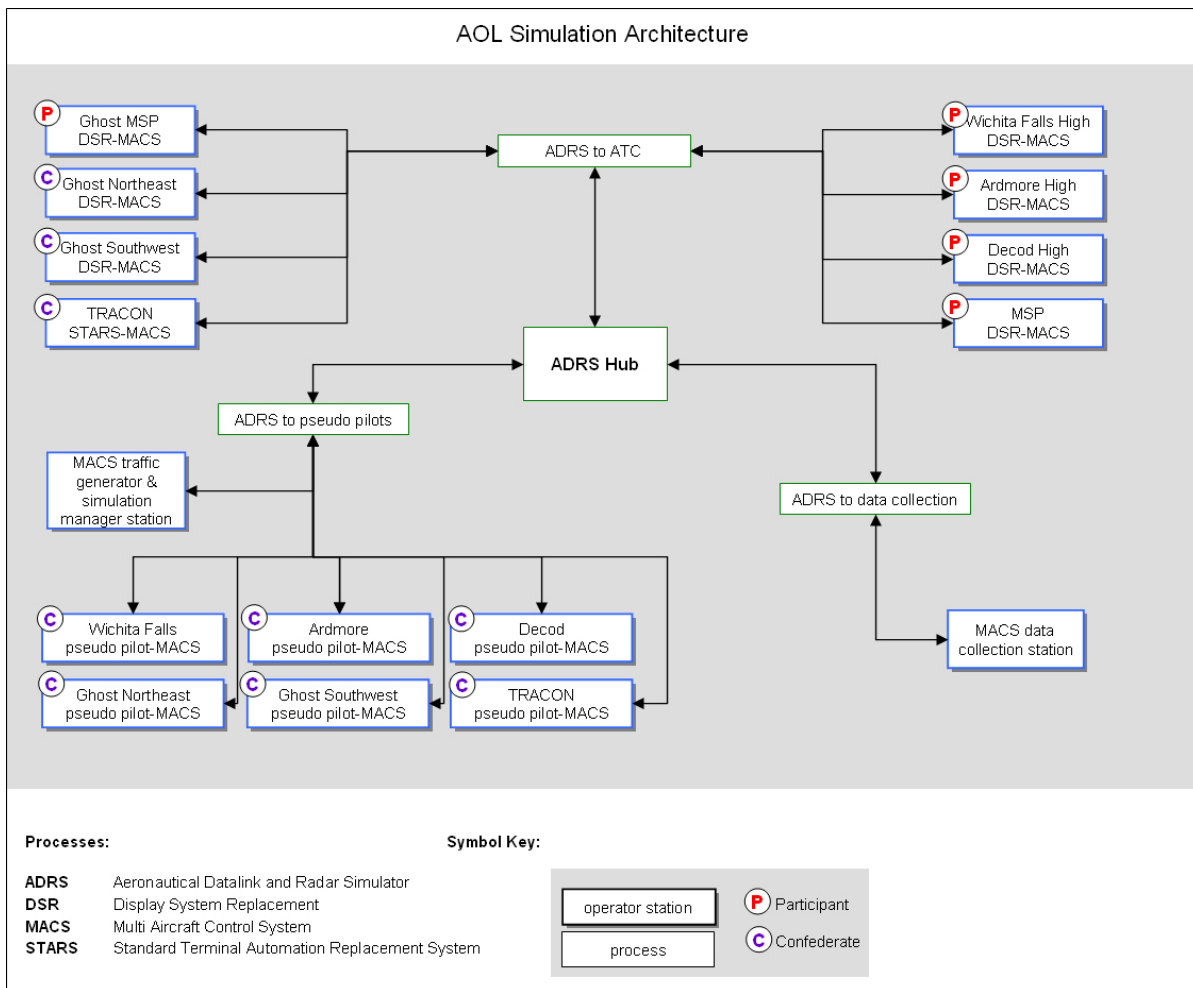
AOL Simulation Architecture

P Ghost MSP DSR-MACS

C Ghost Northeast DSR-MACS

C Ghost Southwest DSR-MACS

C TRACON STARS-MACS

ADRS to ATC

P Wichita Falls High DSR-MACS

P Ardmore High DSR-MACS

P Decod High DSR-MACS

P MSP DSR-MACS

ADRS Hub

ADRS to pseudo pilots

MACS traffic generator & simulation manager station

ADRS to data collection

C Wichita Falls pseudo pilot-MACS

C Ardmore pseudo pilot-MACS

C Decod pseudo pilot-MACS

C Ghost Northeast pseudo pilot-MACS

C Ghost Southwest pseudo pilot-MACS

C TRACON pseudo pilot-MACS

MACS data collection station

Processes:

ADRS Aeronautical Datalink and Radar Simulator
DSR Display System Replacement
MACS Multi Aircraft Control System
STARS Standard Terminal Automation Replacement System

Symbol Key:

operator station

process

P Participant

C Confederate